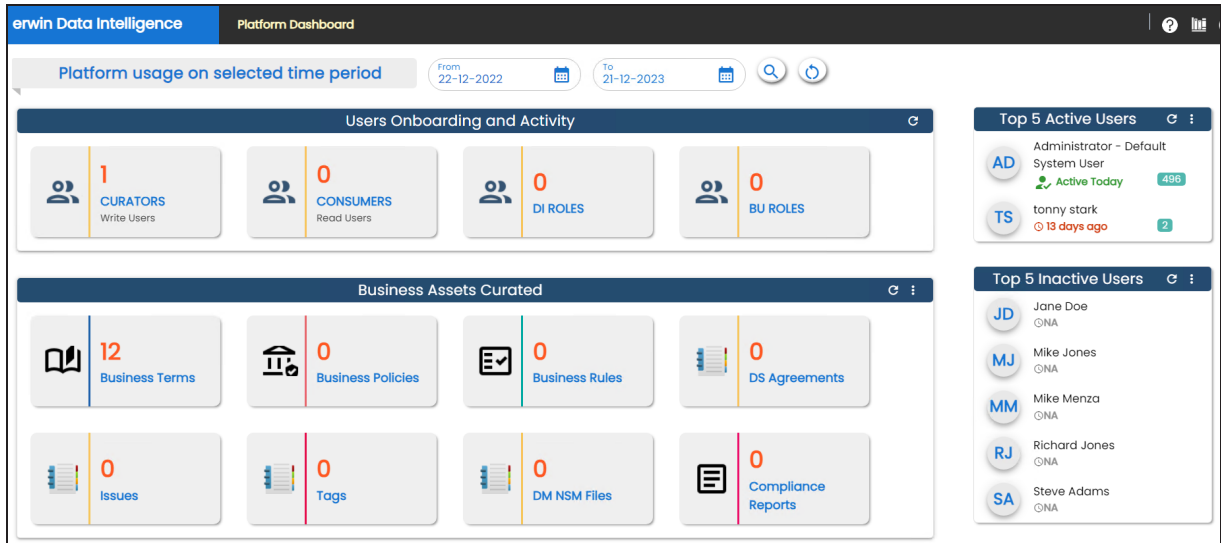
erwin Data Intelligence
Platform Dashboard

Platform usage on selected time period
From
22-12-2022
To
21-12-2023

Users Onboarding and Activity

1
CURATORS
Write Users

0
CONSUMERS
Read Users

0
DI ROLES

0
BU ROLES

Business Assets Curated

12
Business Terms

0
Business Policies

0
Business Rules

0
DS Agreements

0
Issues

0
Tags

0
DM NSM Files

0
Compliance Reports

Top 5 Active Users

AD
Administrator - Default System User
Active Today
496

TS
tonny stark
13 days ago
2

Top 5 Inactive Users

JD
Jane Doe
NA

MJ
Mike Jones
NA

MM
Mike Menza
NA

RJ
Richard Jones
NA

SA
Steve Adams
NA